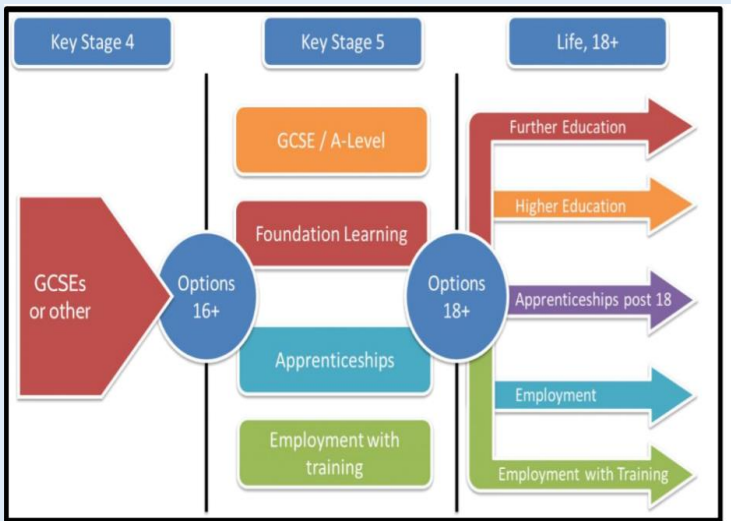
Key Stage 4

Key Stage 5

Life, 18+

GCSEs or other

Options 16+

GCSE / A-Level

Foundation Learning

Apprenticeships

Employment with training

Options 18+

Further Education

Higher Education

Apprenticeships post 18

Employment

Employment with Training